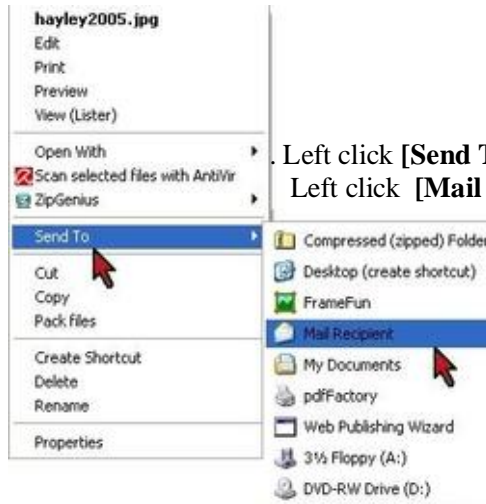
hayley2005.jpg
Edit
Print
Preview
View (Lister)
Open With
Scan selected files with AntiVir
ZipGenius
Send To
Cut
Copy
Pack files
Create Shortcut
Delete
Rename
Properties

. Left click **[Send T**
Left click **[Mail**

Compressed (zipped) Folder
Desktop (create shortcut)
FrameFun
Mail Recipient
My Documents
pdfFactory
Web Publishing Wizard
3½ Floppy (A:)
DVD-RW Drive (D:)